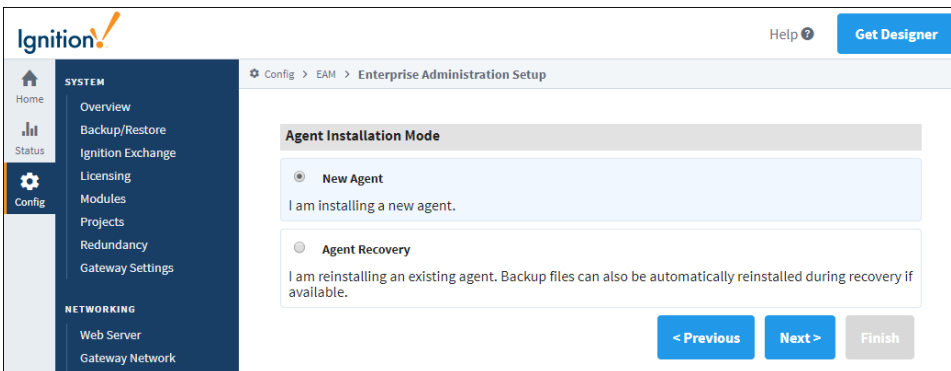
Ignition

Help

Get Designer

Home

Status

Config

SYSTEM

Overview

Backup/Restore

Ignition Exchange

Licensing

Modules

Projects

Redundancy

Gateway Settings

NETWORKING

Web Server

Gateway Network

Config > EAM > Enterprise Administration Setup

Agent Installation Mode

New Agent

I am installing a new agent.

Agent Recovery

I am reinstalling an existing agent. Backup files can also be automatically reinstalled during recovery if available.

< Previous

Next >

Finish